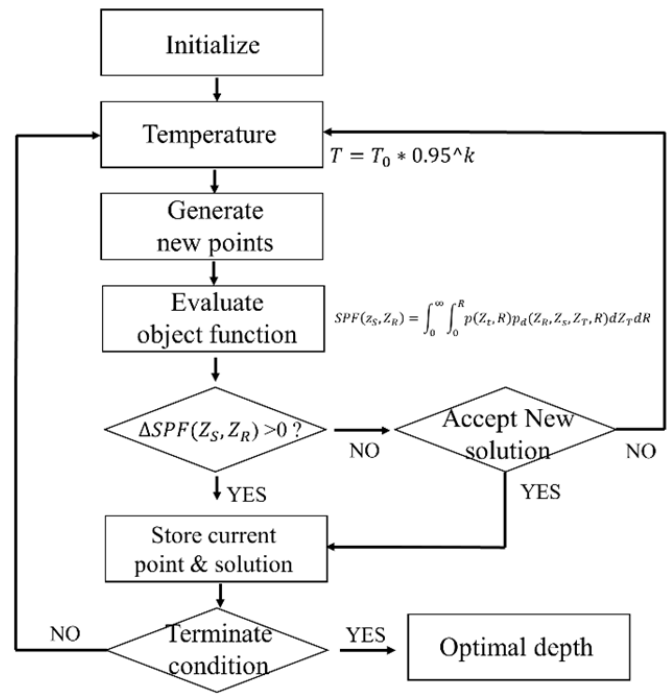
Initialize

Temperature

$T = T_0 * 0.95^k$

Generate new points

Evaluate object function

$SPF(z_S, Z_R) = \int_0^{\infty}\int_0^{R} p(Z_t, R) p_d(Z_R, Z_S, Z_T, R) dZ_T dR$

$\Delta SPF(Z_S, Z_R) > 0$ ?

NO

Accept New solution

NO

YES

YES

Store current point & solution

NO

Terminate condition

YES

Optimal depth